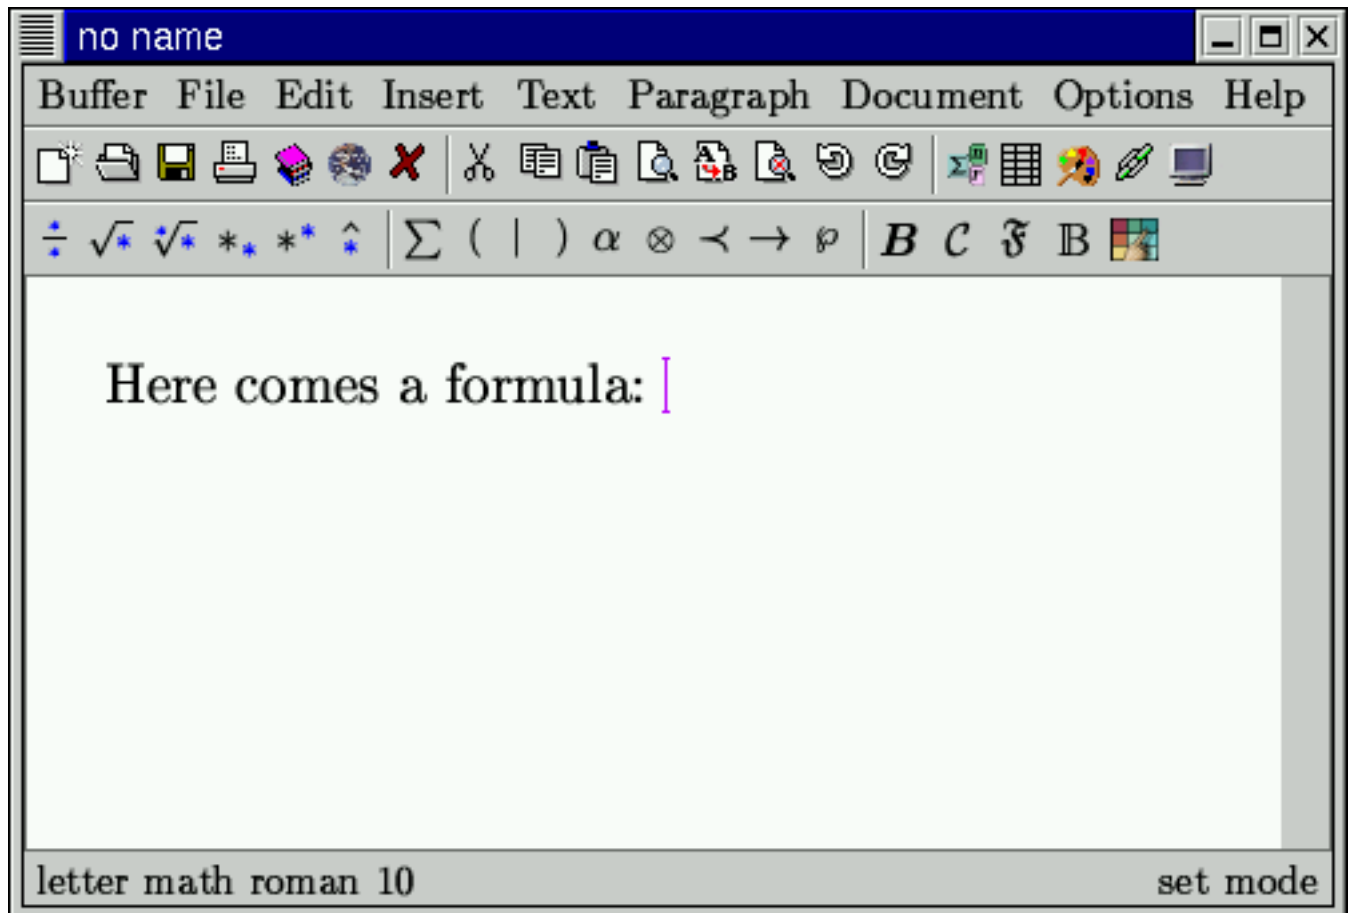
no name

Buffer File Edit Insert Text Paragraph Document Options Help

$\Sigma$ ( | ) $\alpha$ $\otimes$ $\prec$ $\rightarrow$ $\wp$ $\boldsymbol{B}$ $\mathcal{C}$ $\mathfrak{F}$ $\mathbb{B}$

Here comes a formula:

letter math roman 10

set mode